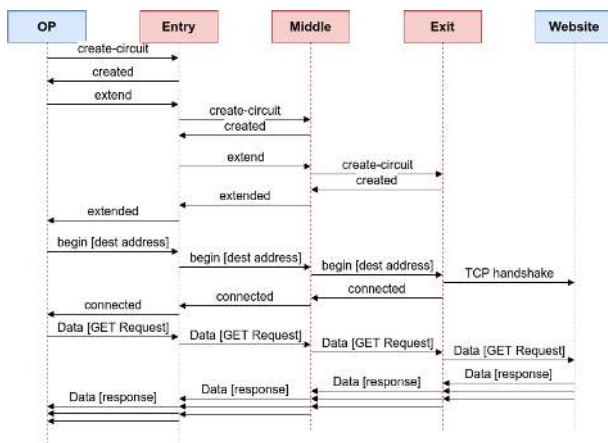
OP
Entry
Middle
Exit
Website

create-circuit
created
extend
create-circuit
created
extend
create-circuit
created
extended
extended
begin [dest address]
begin [dest address]
begin [dest address]
TCP handshake
connected
connected
connected
Data [GET Request]
Data [GET Request]
Data [GET Request]
Data [GET Request]
Data [response]
Data [response]
Data [response]
Data [response]